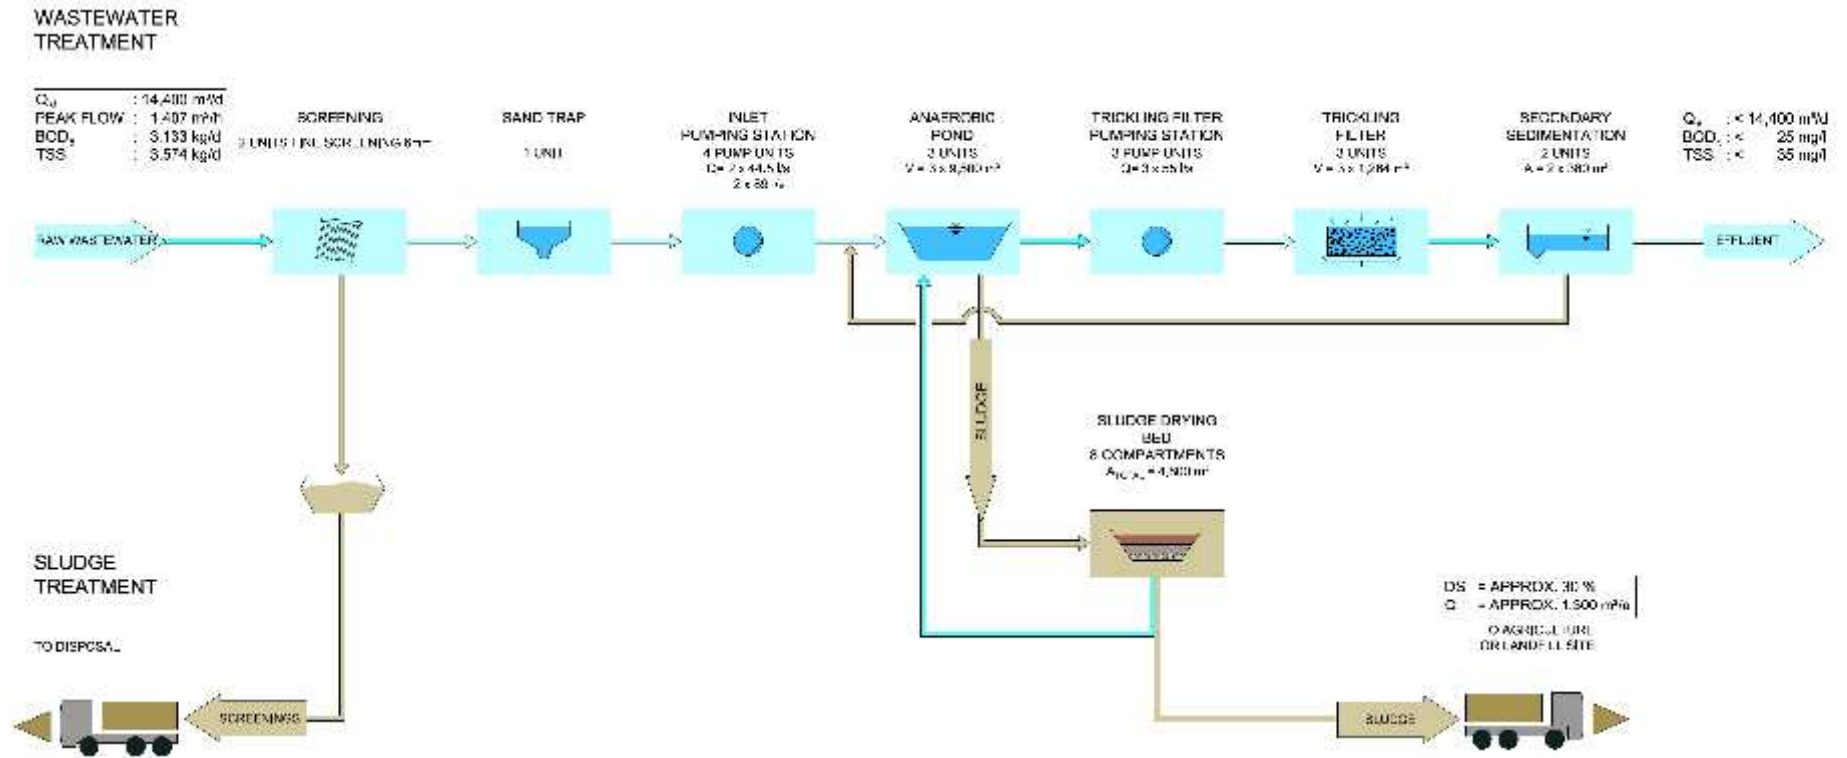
WASTEWATER TREATMENT

$Q_d$ : 14,400 m³/d
PEAK FLOW : 1,407 m³/h
$BOD_5$ : 3,133 kg/d
TSS : 3,574 kg/d

SCREENING
3 UNITS FINE SCREENING 6 mm

SAND TRAP
1 UNIT

INLET PUMPING STATION
4 PUMP UNITS
Q= 2 x 44.5 l/s
2 x 89 l/s

ANAEROBIC POND
3 UNITS
V = 3 x 9,500 m³

TRICKLING FILTER PUMPING STATION
3 PUMP UNITS
Q= 3 x 85 l/s

TRICKLING FILTER
3 UNITS
V = 3 x 1,284 m³

SECONDARY SEDIMENTATION
2 UNITS
A = 2 x 380 m²

$Q_e$ : < 14,400 m³/d
$BOD_5$ : < 25 mg/l
TSS : < 35 mg/l

RAW WASTEWATER

EFFLUENT

SLUDGE

SLUDGE DRYING BED
8 COMPARTMENTS
$A_{TOTAL}$ = 4,800 m²

SLUDGE TREATMENT

TO DISPOSAL

SCREENINGS

DS = APPROX. 30 %
Q = APPROX. 1,500 m³/a

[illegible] AGRICULTURE OR LANDFILL SITE

SLUDGE